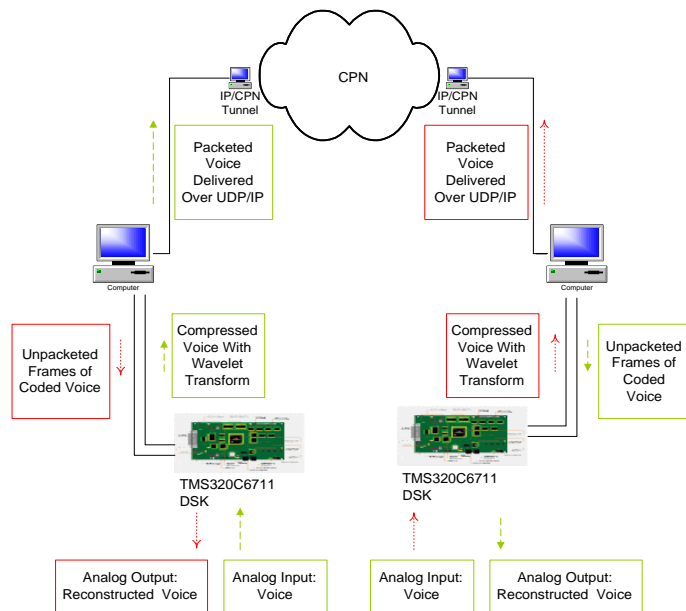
CPN

IP/CPN Tunnel

IP/CPN Tunnel

Packeted Voice Delivered Over UDP/IP

Packeted Voice Delivered Over UDP/IP

Computer

Computer

Unpacketed Frames of Coded Voice

Compressed Voice With Wavelet Transform

Compressed Voice With Wavelet Transform

Unpacketed Frames of Coded Voice

TMS320C6711 DSK

TMS320C6711 DSK

Analog Output: Reconstructed Voice

Analog Input: Voice

Analog Input: Voice

Analog Output: Reconstructed Voice